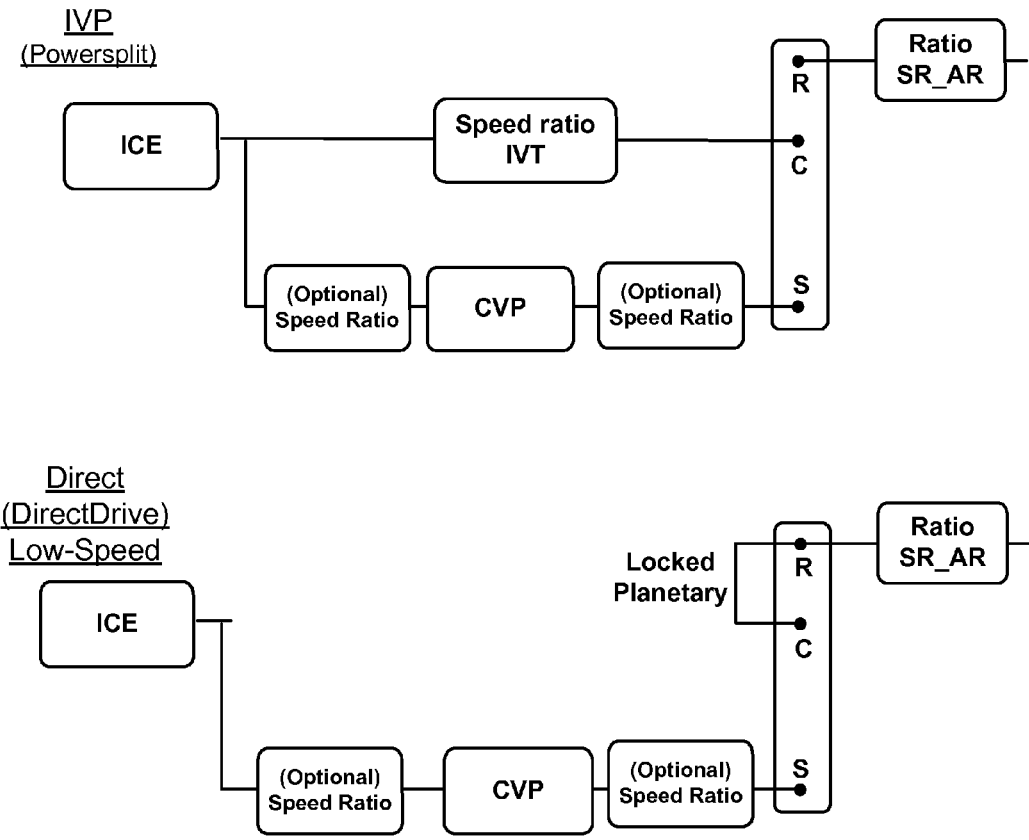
IVP
(Powersplit)

ICE

Speed ratio
IVT

R
C
S

Ratio
SR_AR

(Optional)
Speed Ratio

CVP

(Optional)
Speed Ratio

Direct
(DirectDrive)
Low-Speed

ICE

Locked
Planetary

R
C
S

Ratio
SR_AR

(Optional)
Speed Ratio

CVP

(Optional)
Speed Ratio